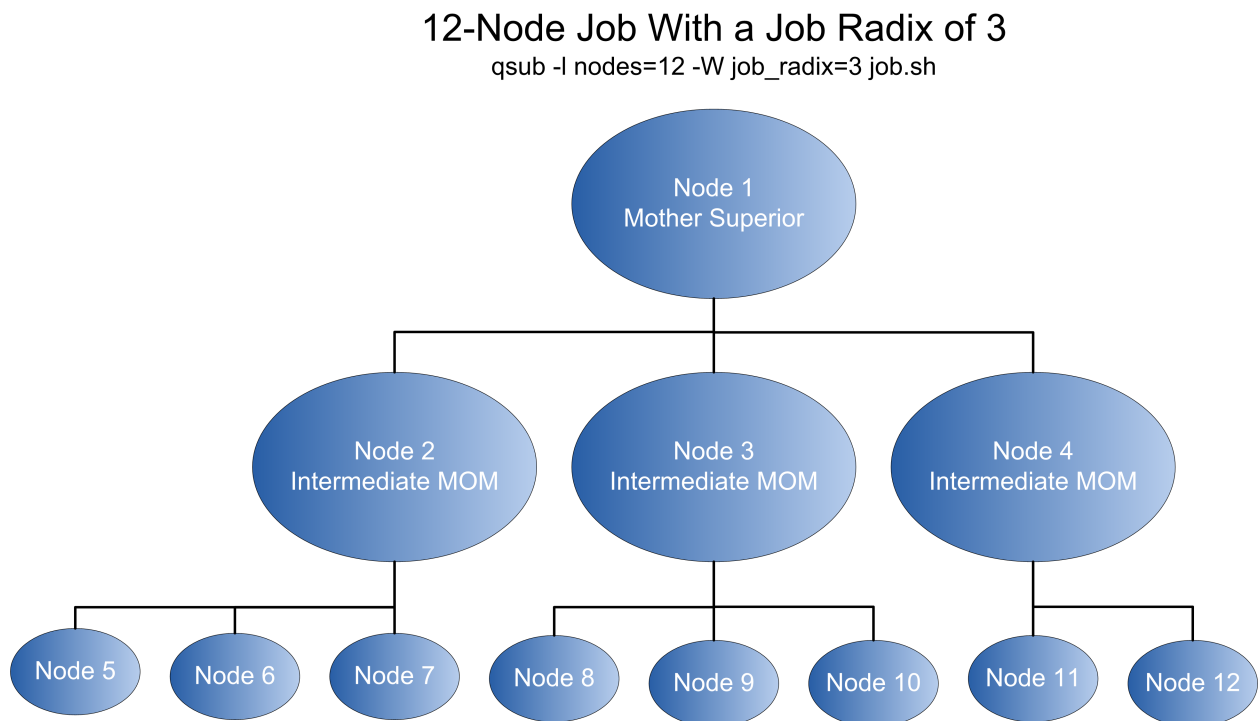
12-Node Job With a Job Radix of 3
qsub -l nodes=12 -W job_radix=3 job.sh

Node 1
Mother Superior

Node 2
Intermediate MOM

Node 3
Intermediate MOM

Node 4
Intermediate MOM

Node 5

Node 6

Node 7

Node 8

Node 9

Node 10

Node 11

Node 12